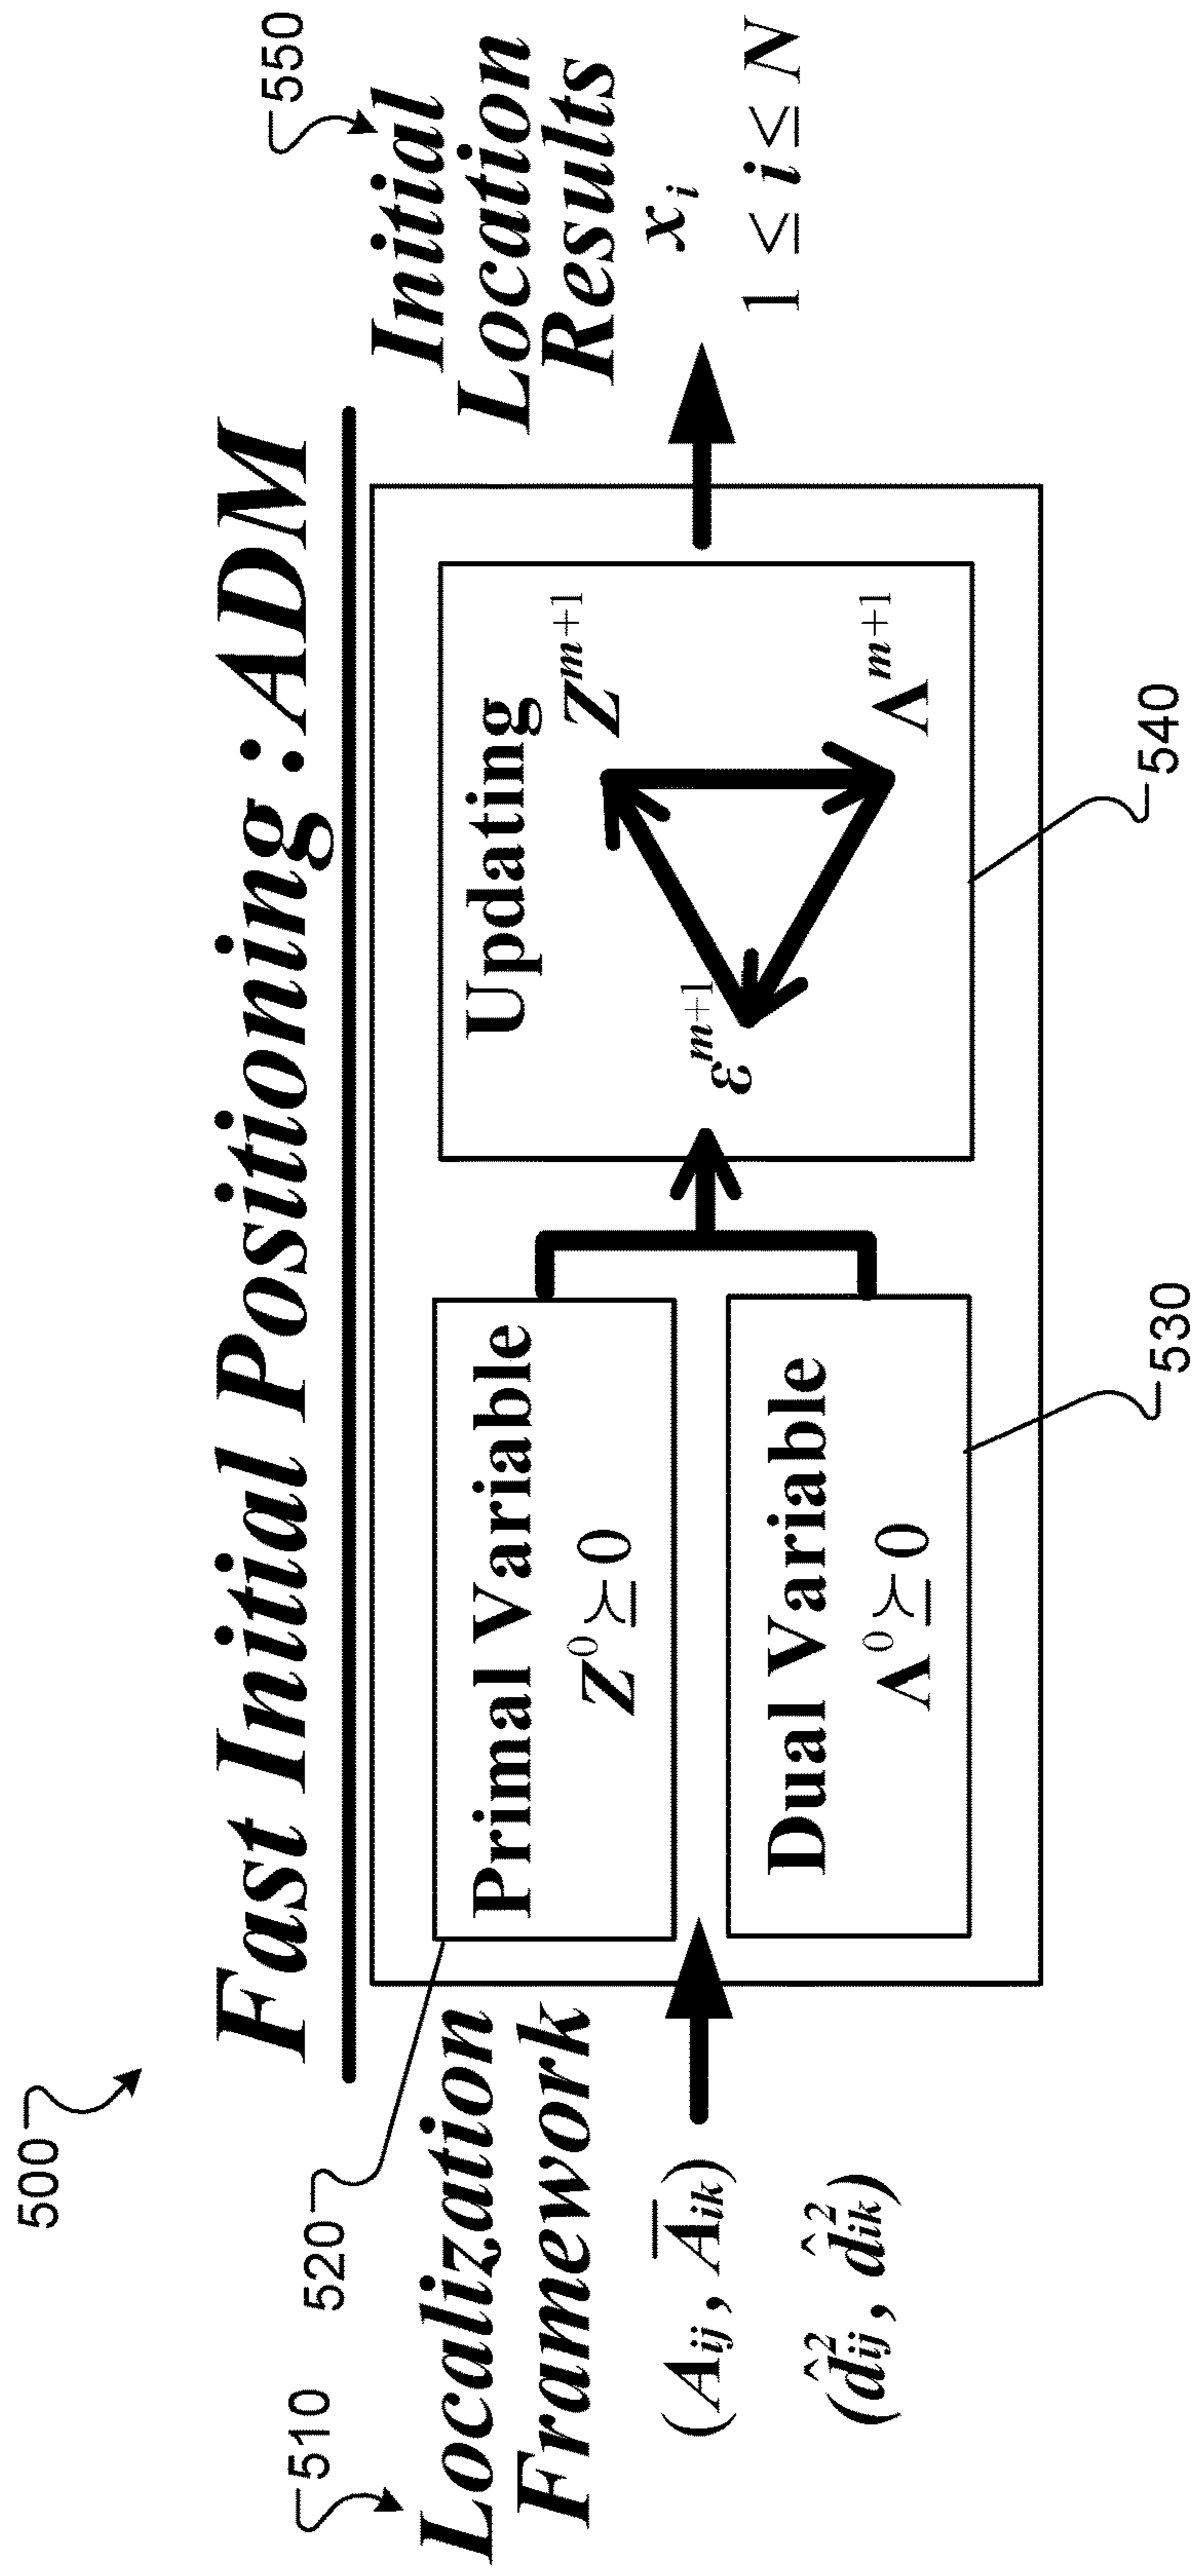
500

Fast Initial Positioning : ADM

510
Localization Framework
$(A_{ij}, \overline{A_{ik}})$
$(\hat{d}_{ij}^2, \hat{d}_{ik}^2)$

520

Primal Variable
$Z^0 \succeq 0$

Dual Variable
$\Lambda^0 \succeq 0$

530

Updating
$Z^{m+1}$
$\varepsilon^{m+1}$
$\Lambda^{m+1}$

540

550
Initial Location Results
$x_i$
$1 \leq i \leq N$